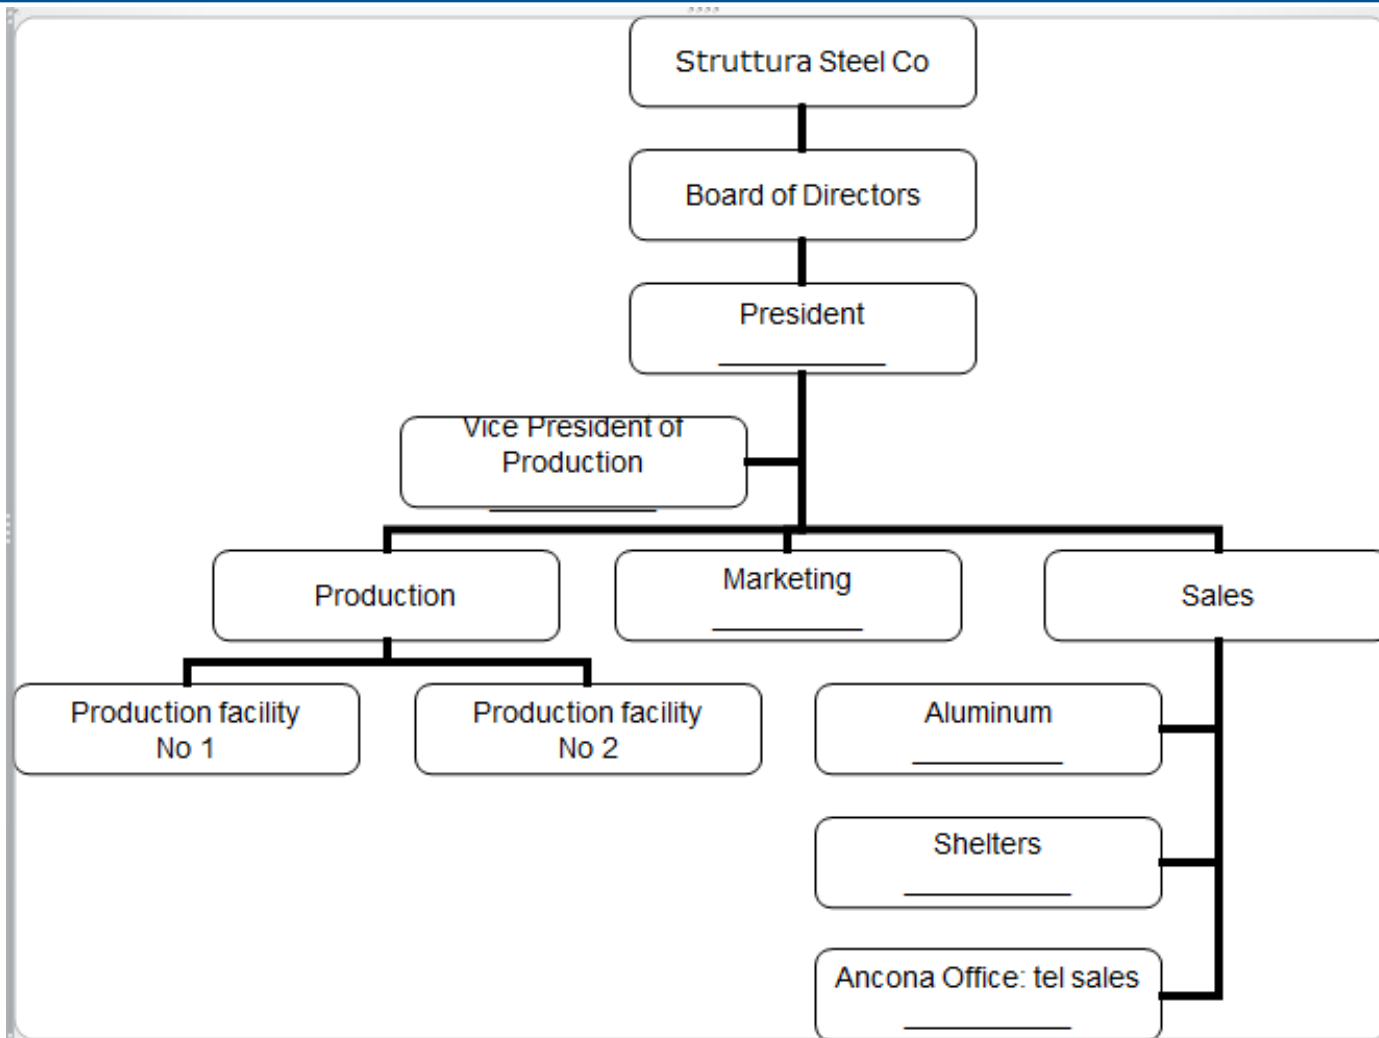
Struttura Steel Co

Board of Directors

President
__________

Vice President of Production
__________

Production

Marketing
__________

Sales

Production facility No 1

Production facility No 2

Aluminum
__________

Shelters
__________

Ancona Office: tel sales
__________